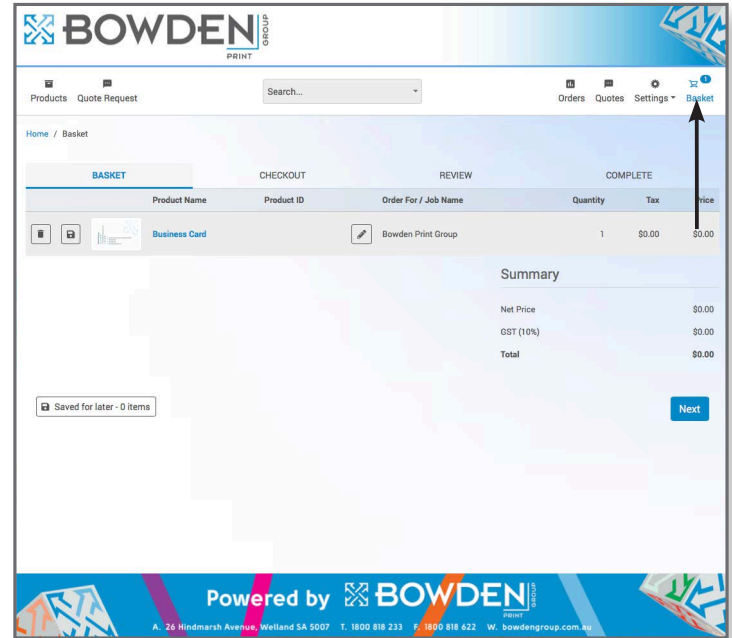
BOWDEN GROUP PRINT

Products Quote Request

Search...

Orders Quotes Settings Basket 1

Home / Basket

BASKET CHECKOUT REVIEW COMPLETE

| | Product Name | Product ID | Order For / Job Name | Quantity | Tax | Price |
|---|---|---|---|---|---|---|
| | Business Card | | Bowden Print Group | 1 | $0.00 | $0.00 |

Summary

Net Price $0.00
GST (10%) $0.00
Total $0.00

Saved for later - 0 items

Next

Powered by BOWDEN GROUP PRINT

A. 26 Hindmarsh Avenue, Welland SA 5007 T. 1800 818 233 F. 1800 818 622 W. bowdengroup.com.au